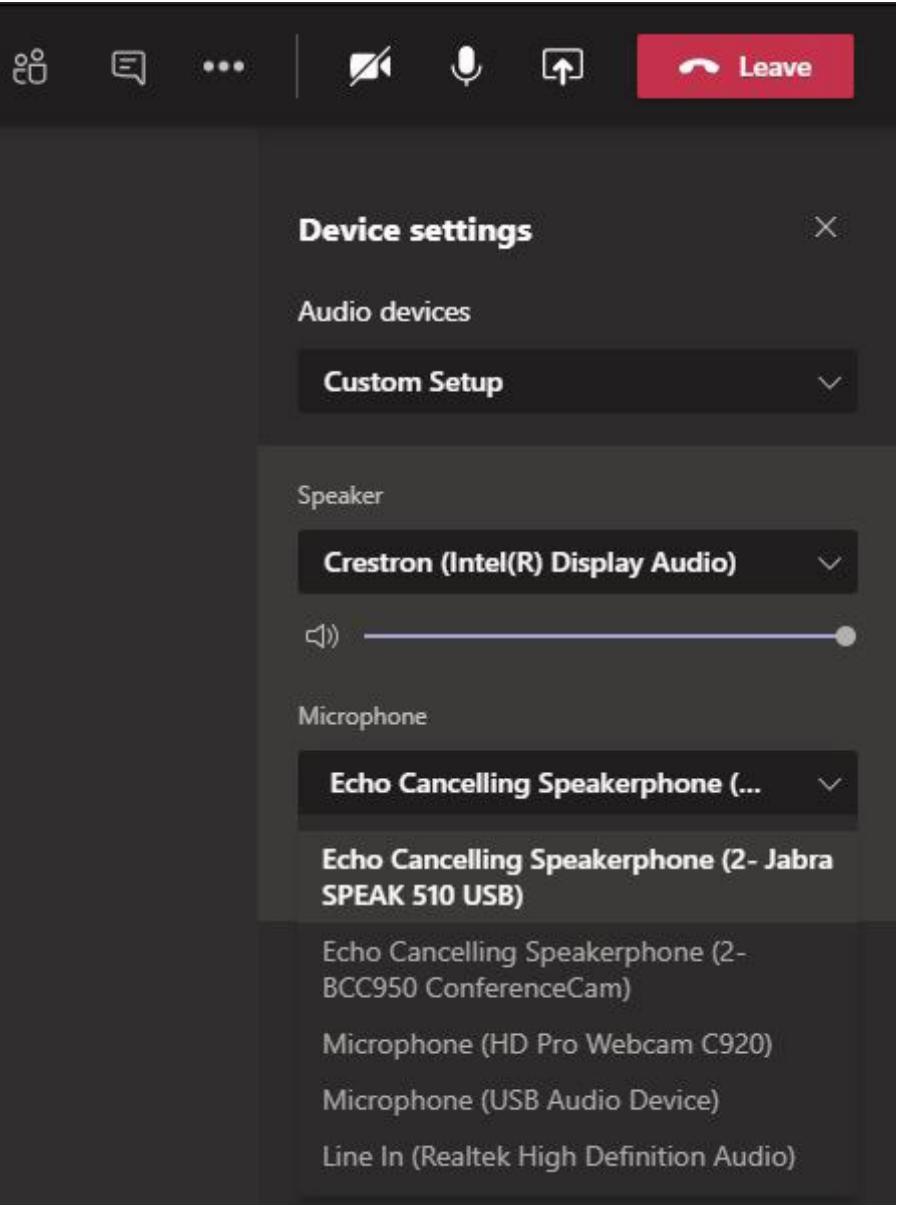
Leave

Device settings

Audio devices

Custom Setup

Speaker

Crestron (Intel(R) Display Audio)

Microphone

Echo Cancelling Speakerphone (...

Echo Cancelling Speakerphone (2- Jabra SPEAK 510 USB)

Echo Cancelling Speakerphone (2- BCC950 ConferenceCam)

Microphone (HD Pro Webcam C920)

Microphone (USB Audio Device)

Line In (Realtek High Definition Audio)